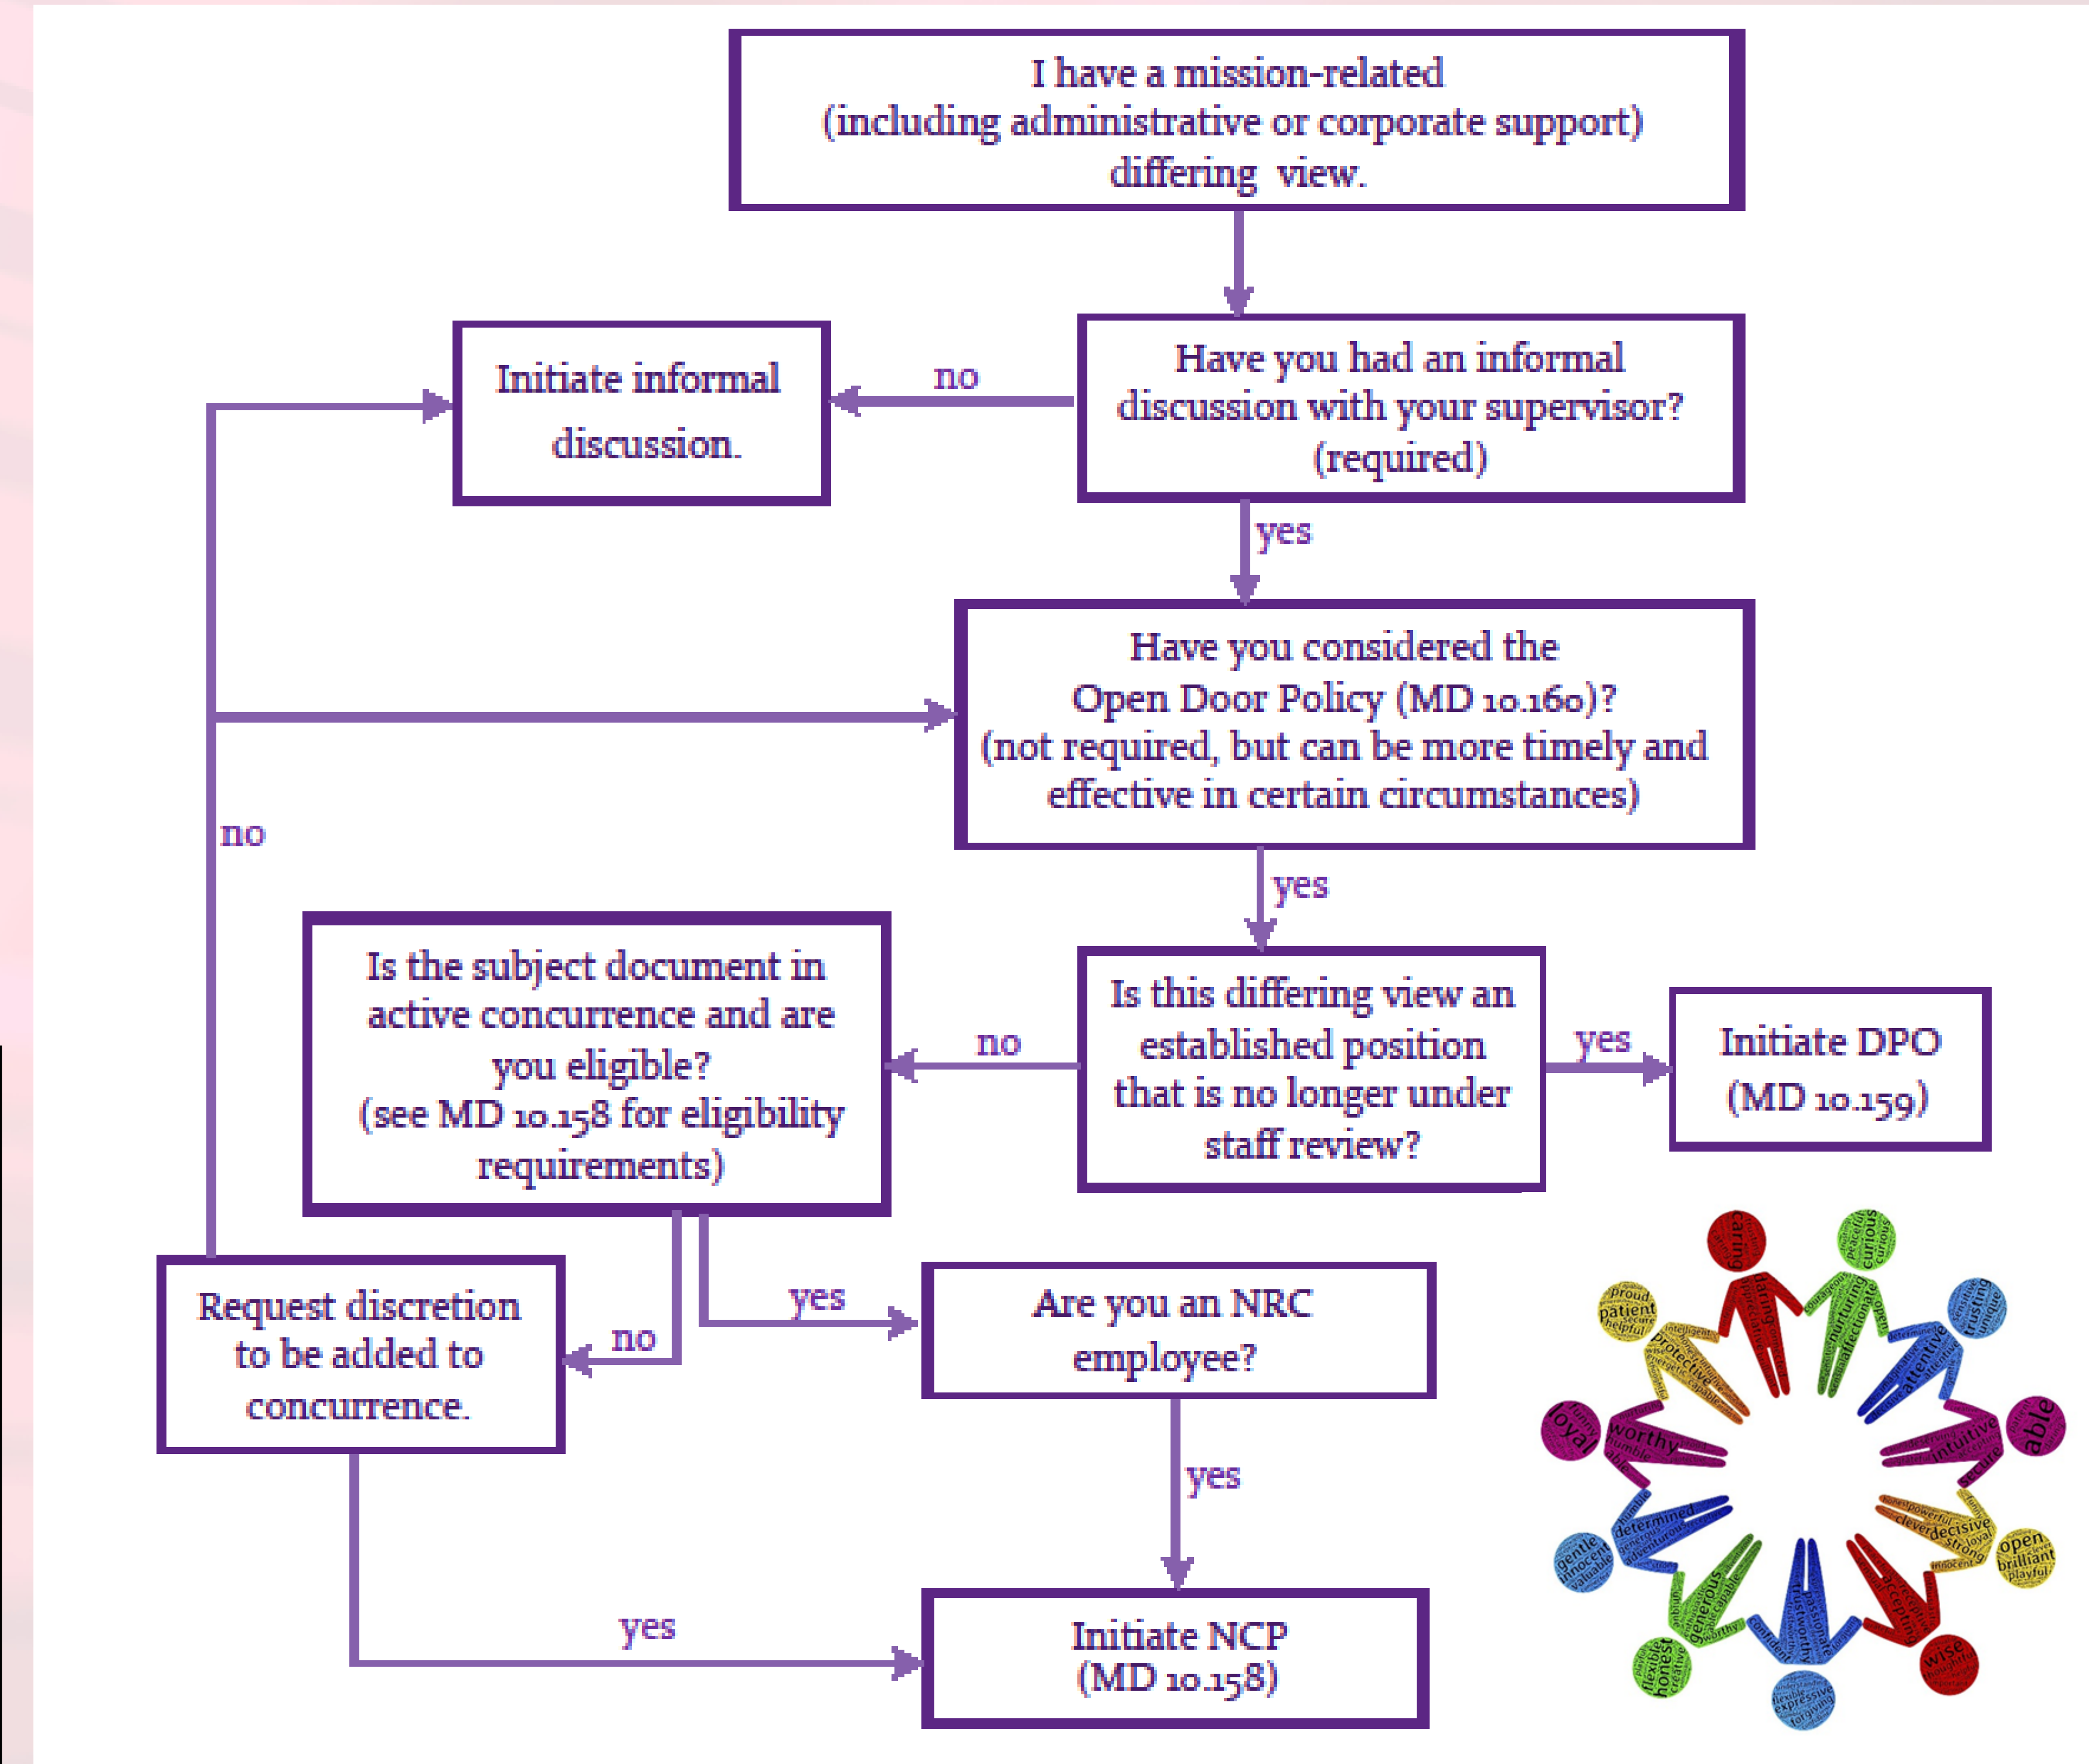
I have a mission-related (including administrative or corporate support) differing view.

Have you had an informal discussion with your supervisor? (required)

no

Initiate informal discussion.

yes

Have you considered the Open Door Policy (MD 10.160)? (not required, but can be more timely and effective in certain circumstances)

no

yes

Is this differing view an established position that is no longer under staff review?

yes

Initiate DPO (MD 10.159)

no

Is the subject document in active concurrence and are you eligible? (see MD 10.158 for eligibility requirements)

no

Request discretion to be added to concurrence.

yes

Are you an NRC employee?

yes

yes

Initiate NCP (MD 10.158)

caring daring peaceful curious proud patient secure helpful intelligent protective nurturing trusting unique attentive loyal worthy humble able intuitive determined gentle innocent valuable clever decisive strong loyal open brilliant playful generous honest creative flexible expressive forgiving trustworthy passionate accepting wise